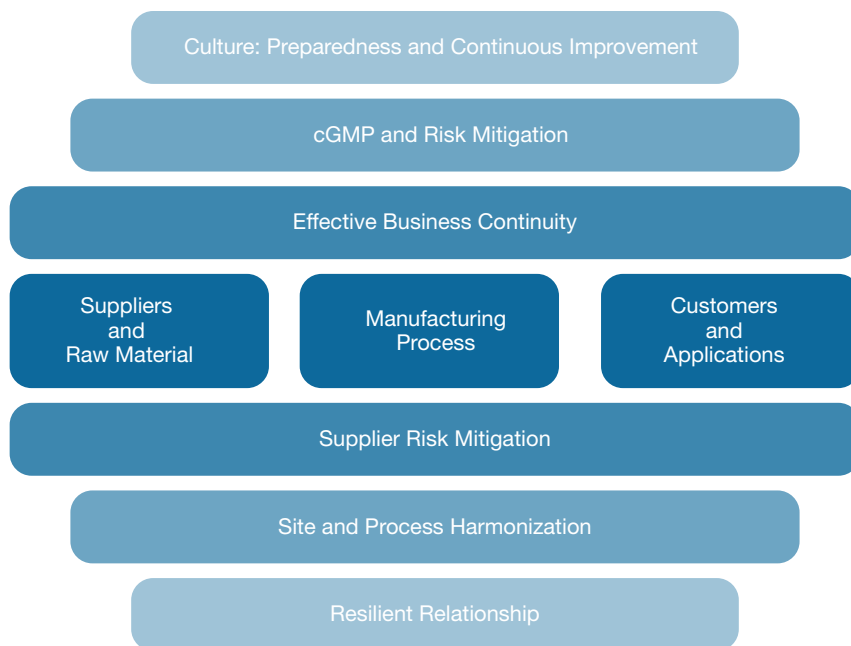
Culture: Preparedness and Continuous Improvement

cGMP and Risk Mitigation

Effective Business Continuity

Suppliers and Raw Material

Manufacturing Process

Customers and Applications

Supplier Risk Mitigation

Site and Process Harmonization

Resilient Relationship